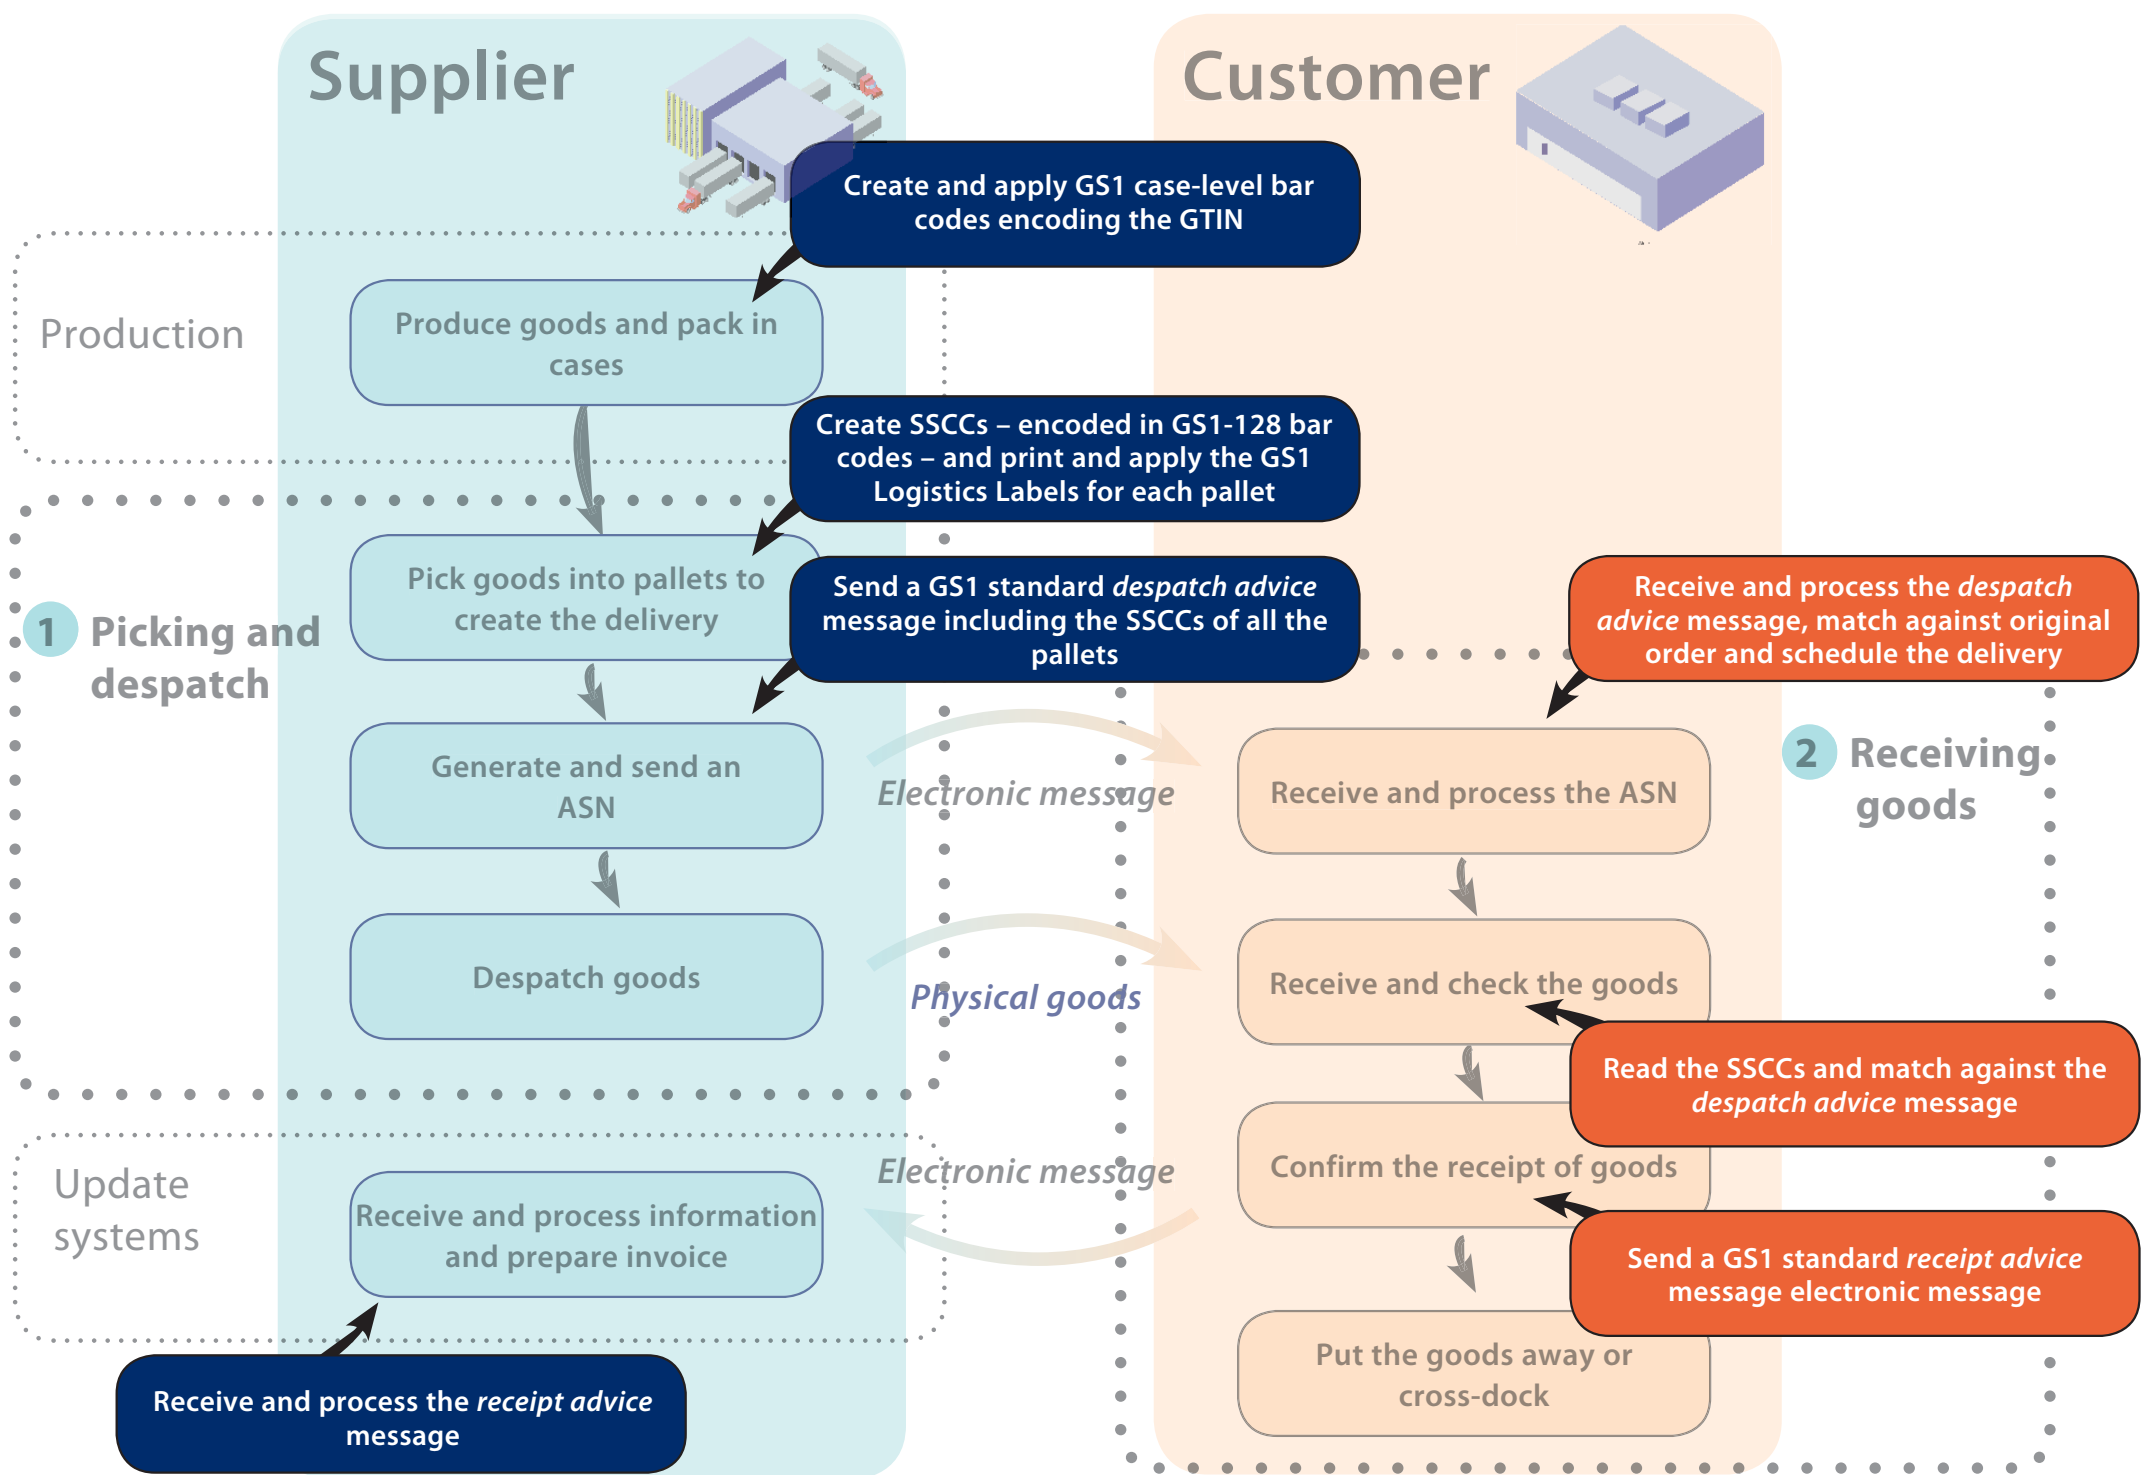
Supplier

Customer

Create and apply GS1 case-level bar codes encoding the GTIN

Production

Produce goods and pack in cases

Create SSCCs – encoded in GS1-128 bar codes – and print and apply the GS1 Logistics Labels for each pallet

1 Picking and despatch

Pick goods into pallets to create the delivery

Send a GS1 standard *despatch advice* message including the SSCCs of all the pallets

Receive and process the *despatch advice* message, match against original order and schedule the delivery

Generate and send an ASN

Electronic message

Receive and process the ASN

2 Receiving goods

Despatch goods

Physical goods

Receive and check the goods

Read the SSCCs and match against the *despatch advice* message

Update systems

Electronic message

Confirm the receipt of goods

Receive and process information and prepare invoice

Send a GS1 standard *receipt advice* message electronic message

Put the goods away or cross-dock

Receive and process the *receipt advice* message